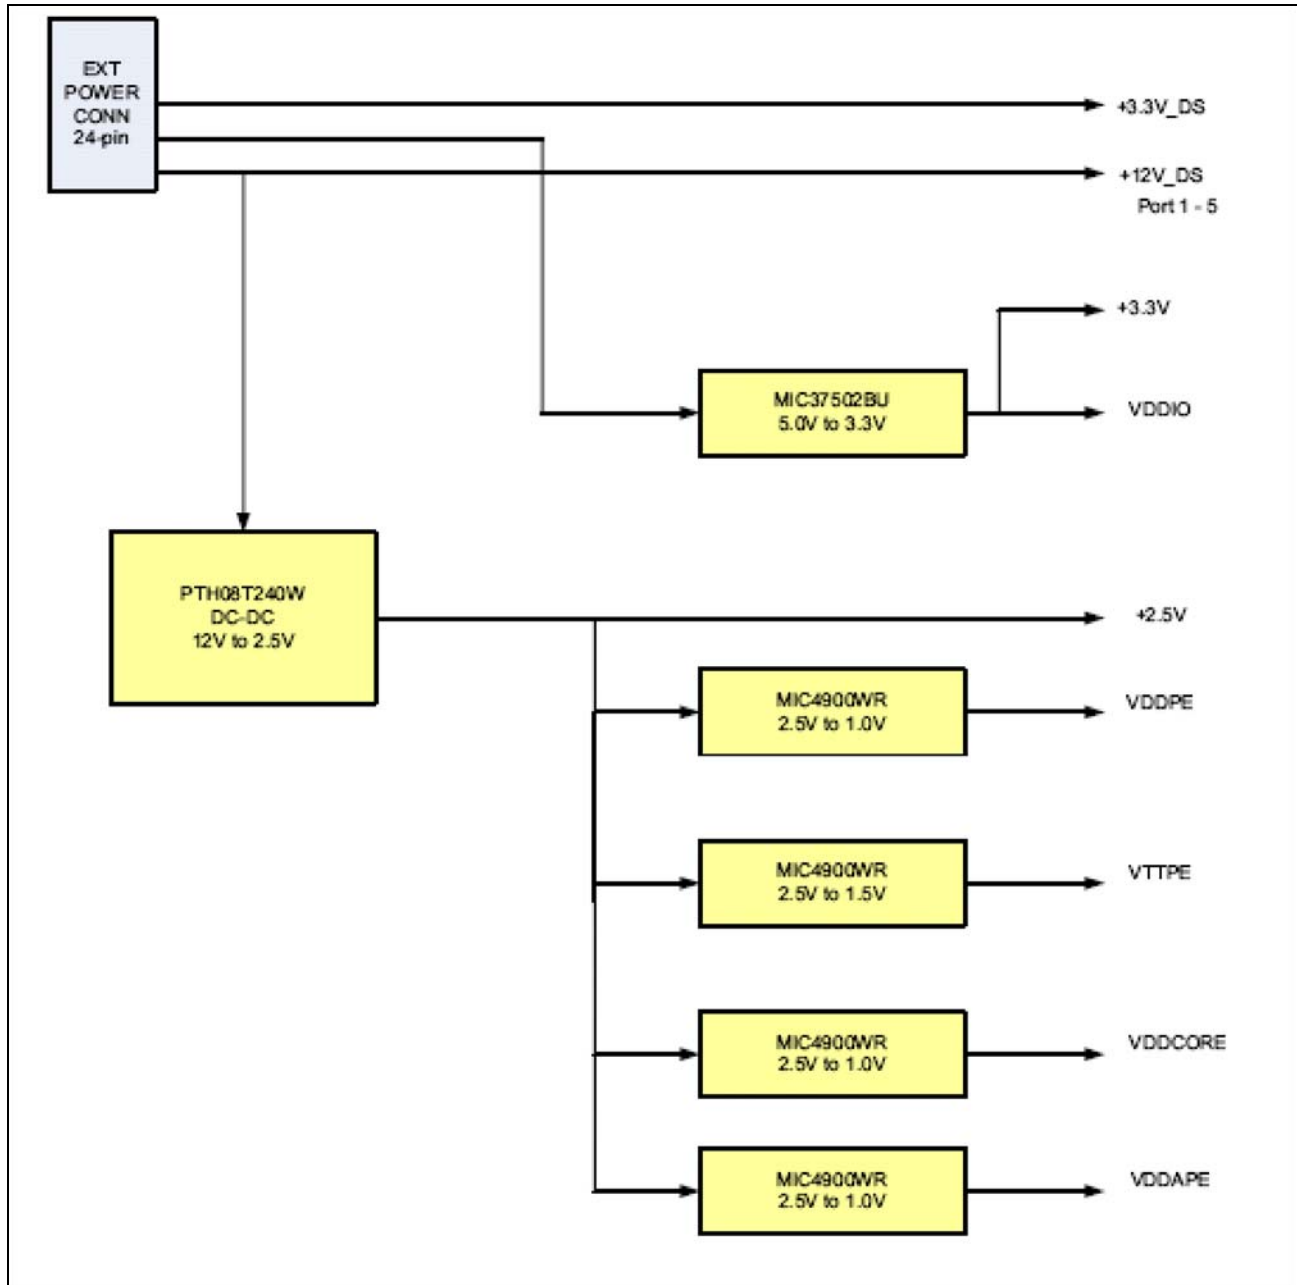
EXT POWER CONN 24-pin

+3.3V_DS

+12V_DS
Port 1 - 5

+3.3V

MIC37502BU
5.0V to 3.3V

VDDIO

PTH08T240W
DC-DC
12V to 2.5V

+2.5V

MIC4900WR
2.5V to 1.0V

VDDPE

MIC4900WR
2.5V to 1.5V

VTTPE

MIC4900WR
2.5V to 1.0V

VDDCORE

MIC4900WR
2.5V to 1.0V

VDDAPE